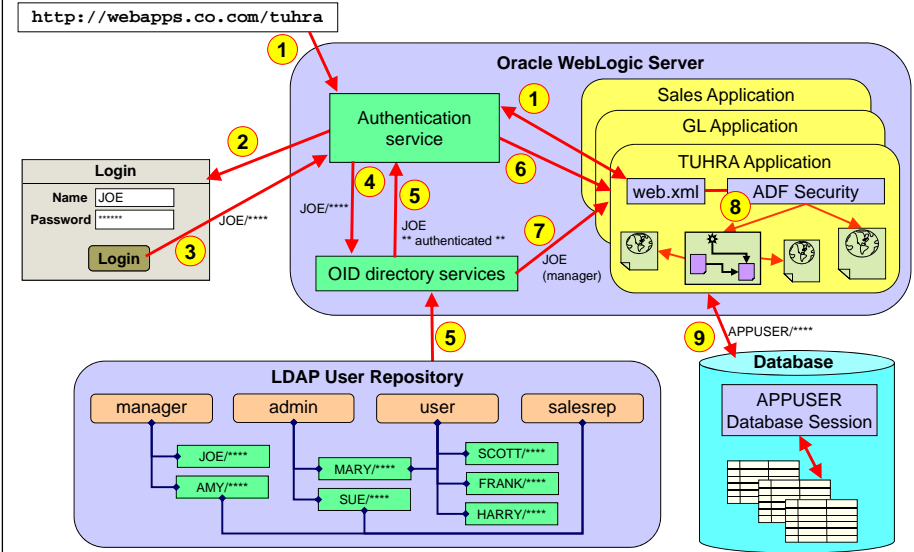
http://webapps.co.com/tuhra

1

Oracle WebLogic Server

Authentication service

1

Sales Application

GL Application

TUHRA Application

2

6

Login

Name JOE

Password ******

JOE/****

Login

3

4

5

JOE/****

JOE

** authenticated **

7

web.xml

ADF Security

8

OID directory services

JOE (manager)

5

9

APPUSER/****

LDAP User Repository

Database

manager

admin

user

salesrep

APPUSER Database Session

JOE/****

AMY/****

MARY/****

SUE/****

SCOTT/****

FRANK/****

HARRY/****